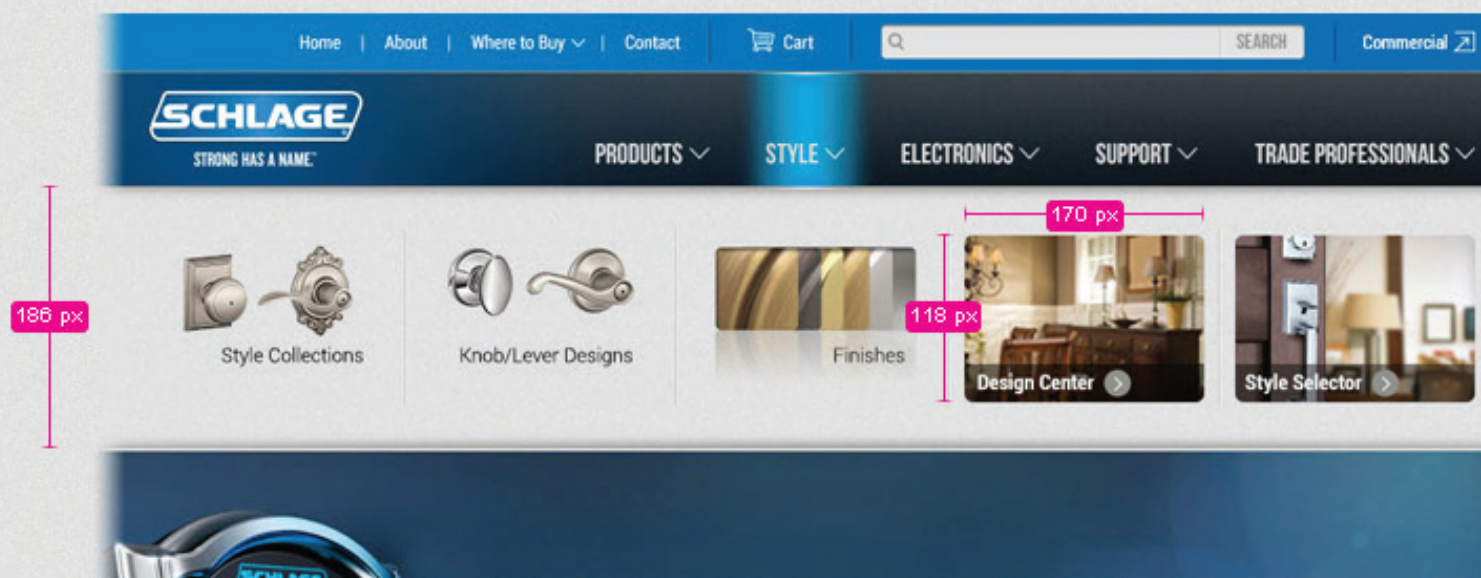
Home | About | Where to Buy | Contact

Cart

SEARCH

Commercial

SCHLAGE

STRONG HAS A NAME.

PRODUCTS STYLE ELECTRONICS SUPPORT TRADE PROFESSIONALS

186 px

170 px

118 px

Style Collections

Knob/Lever Designs

Finishes

Design Center

Style Selector

SCHLAGE